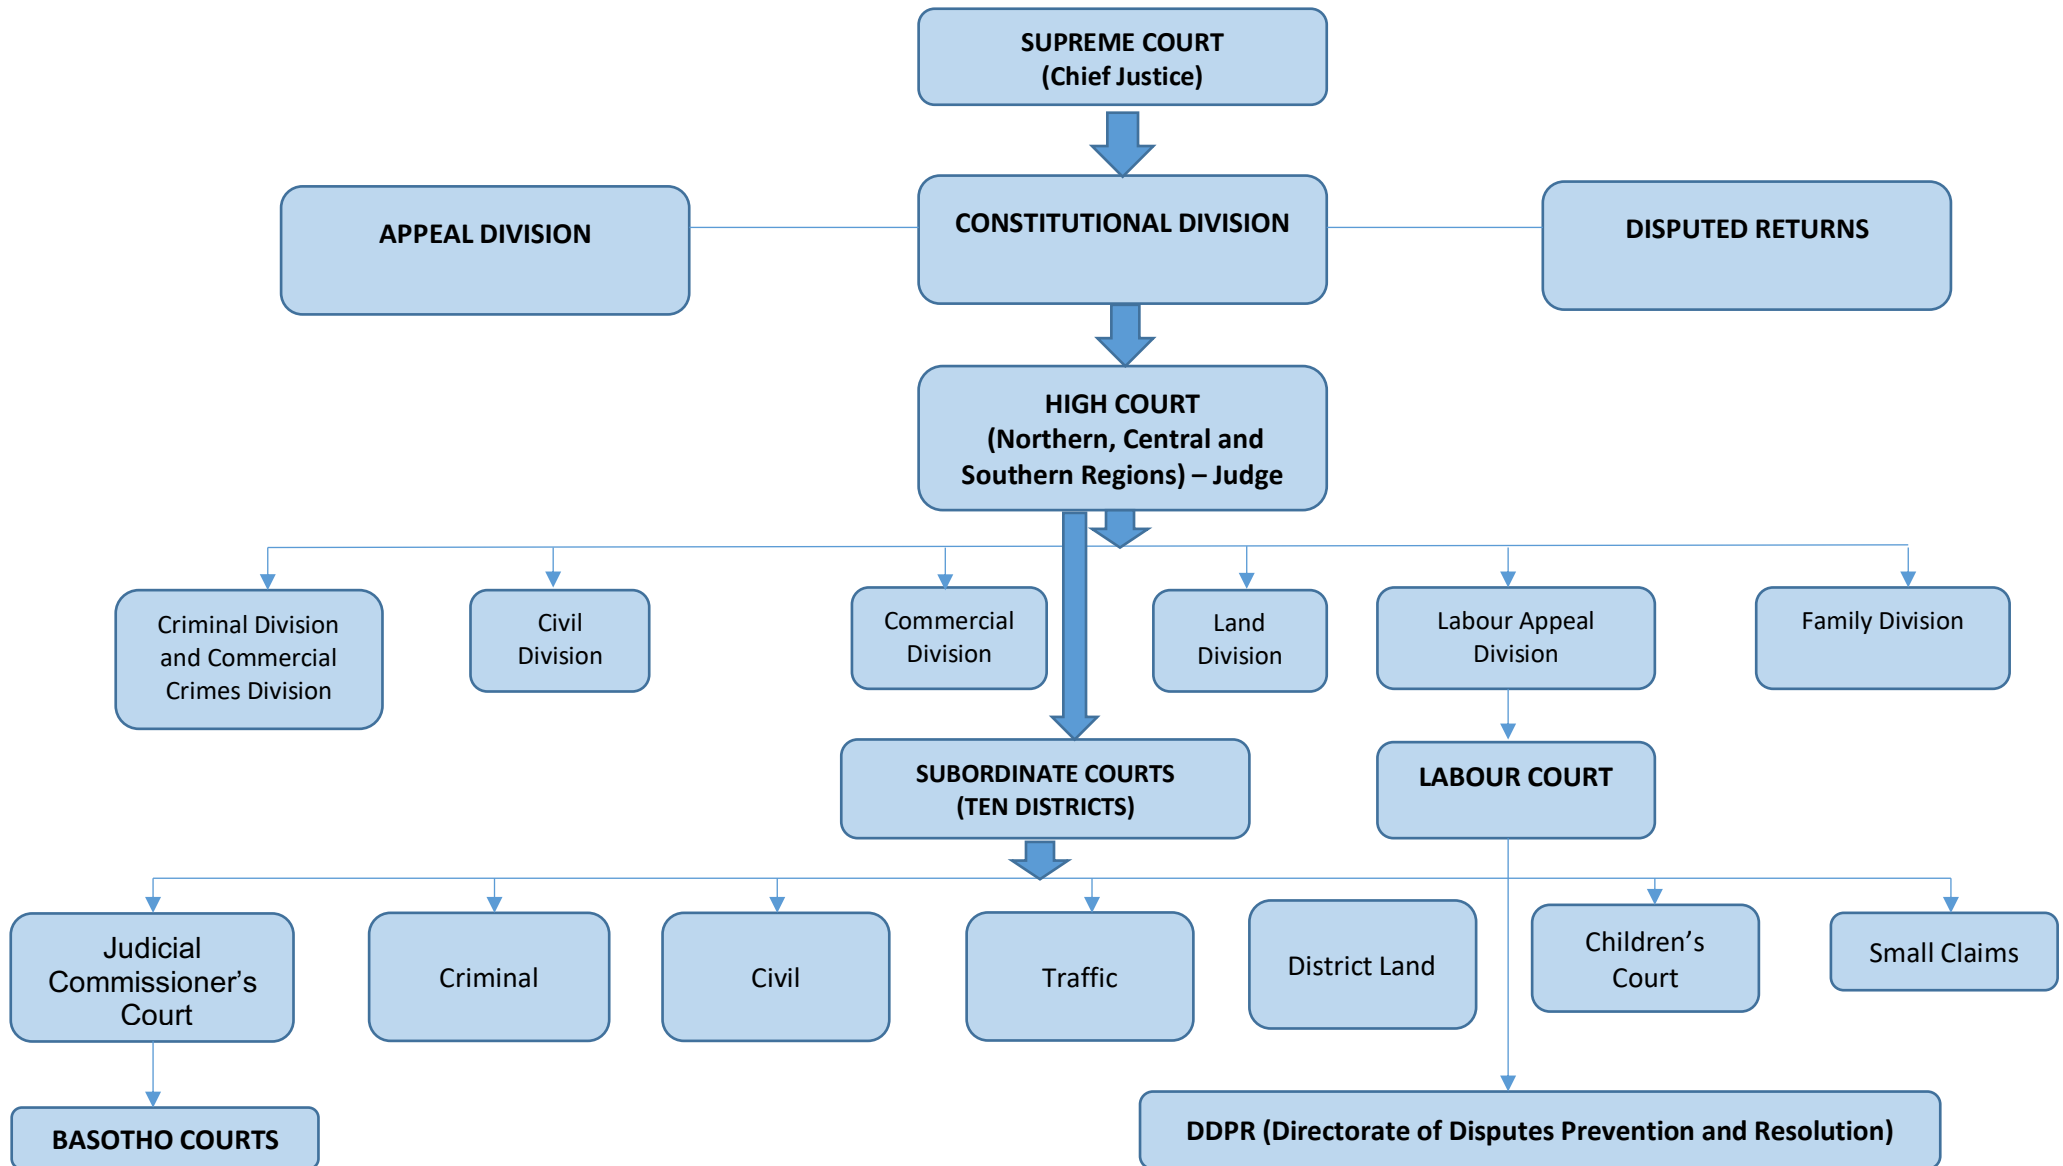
SUPREME COURT
(Chief Justice)

APPEAL DIVISION

CONSTITUTIONAL DIVISION

DISPUTED RETURNS

HIGH COURT
(Northern, Central and Southern Regions) – Judge

Criminal Division and Commercial Crimes Division

Civil Division

Commercial Division

Land Division

Labour Appeal Division

Family Division

SUBORDINATE COURTS
(TEN DISTRICTS)

LABOUR COURT

Judicial Commissioner's Court

Criminal

Civil

Traffic

District Land

Children's Court

Small Claims

BASOTHO COURTS

DDPR (Directorate of Disputes Prevention and Resolution)